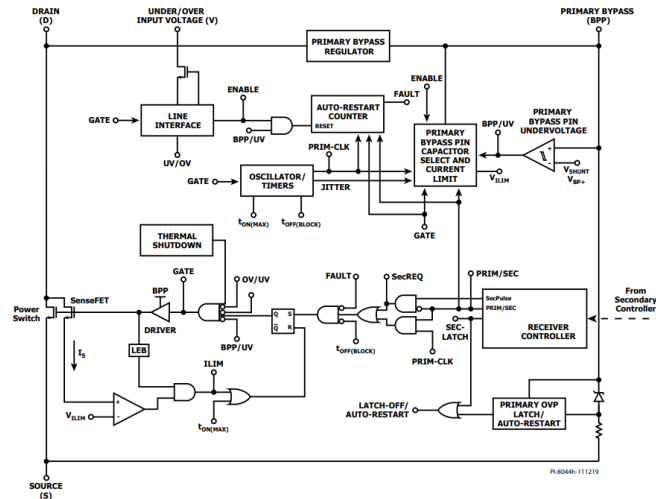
DRAIN (D)

UNDER/OVER INPUT VOLTAGE (V)

PRIMARY BYPASS (BPP)

PRIMARY BYPASS REGULATOR

ENABLE

FAULT

GATE

LINE INTERFACE

ENABLE

AUTO-RESTART COUNTER

RESET

BPP/UV

UV/OV

PRIMARY BYPASS PIN CAPACITOR SELECT AND CURRENT LIMIT

BPP/UV

PRIMARY BYPASS PIN UNDERVOLTAGE

$V_{SHUNT}$

$V_{BP+}$

PRIM-CLK

GATE

OSCILLATOR/ TIMERS

JITTER

$V_{ILIM}$

$t_{ON(MAX)}$

$t_{OFF(BLOCK)}$

GATE

THERMAL SHUTDOWN

GATE

FAULT

SecREQ

PRIM/SEC

OV/UV

BPP

Power Switch

SenseFET

DRIVER

Q

S

$\bar{Q}$

R

SecPulse

PRIM/SEC

From Secondary Controller

$t_{OFF(BLOCK)}$

SEC-LATCH

RECEIVER CONTROLLER

BPP/UV

PRIM-CLK

$I_S$

LEB

ILIM

$V_{ILIM}$

$t_{ON(MAX)}$

LATCH-OFF/ AUTO-RESTART

PRIMARY OVP LATCH/ AUTO-RESTART

SOURCE (S)

PI-8044h-111219